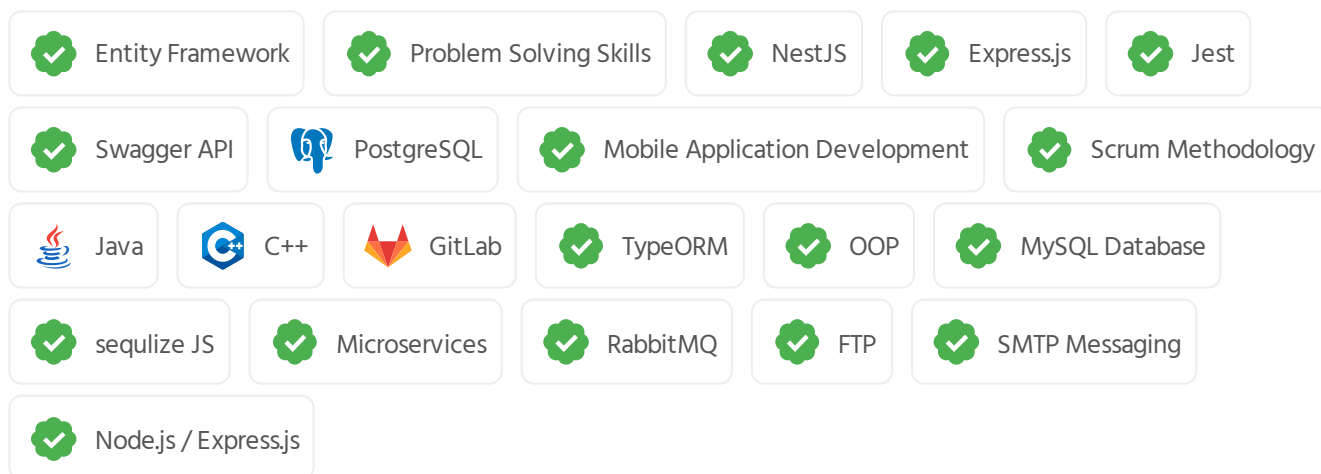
Entity Framework

Problem Solving Skills

NestJS

Express.js

Jest

Swagger API

PostgreSQL

Mobile Application Development

Scrum Methodology

Java

C++

GitLab

TypeORM

OOP

MySQL Database

sequlize JS

Microservices

RabbitMQ

FTP

SMTP Messaging

Node.js / Express.js